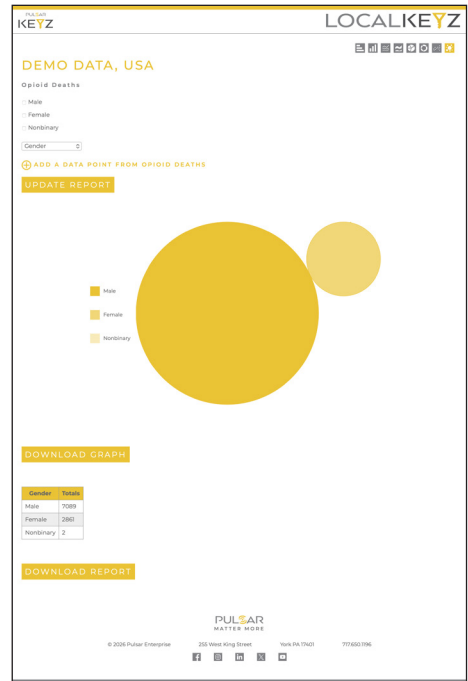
PULSAR
KEYZ

LOCALKEYZ

DEMO DATA, USA

Opioid Deaths

Male
Female
Nonbinary

Gender

ADD A DATA POINT FROM OPIOID DEATHS

UPDATE REPORT

Male
Female
Nonbinary

DOWNLOAD GRAPH

| Gender | Totals |
|---|---|
| Male | 7089 |
| Female | 2861 |
| Nonbinary | 2 |

DOWNLOAD REPORT

PULSAR
MATTER MORE

© 2026 Pulsar Enterprise 255 West King Street York PA 17401 717.650.1196